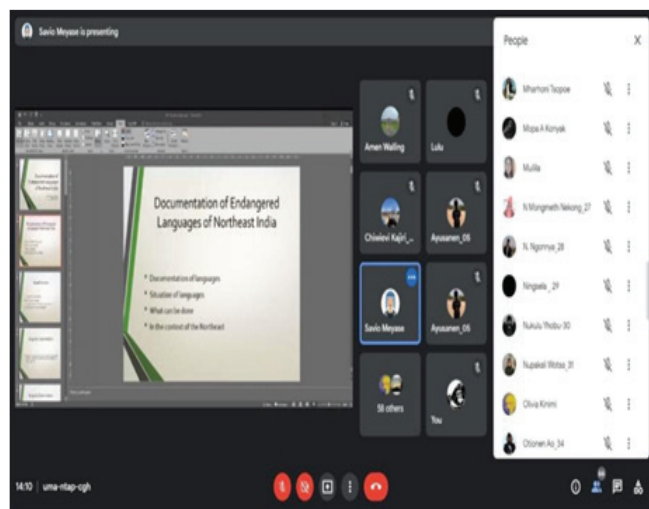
Savio Meyase is presenting

Documentation of Endangered Languages of Northeast India

Documentation of languages
Situation of languages
What can be done
In the context of the Northeast

Amen Walling
Lulu
Chiwievi Kajiri_...
Ayusanen_05
Savio Meyase
Ayusanen_05
58 others
You

People

Mhathoni Tsopoe
Mopa A Konyak
Mulla
N Mongmeth Nekong_27
N. Ngonnye_28
Ningsela _29
Nukulu Yhobu 30
Nupakali Wotsa_31
Olivia Kinimi
Otionen Ao_34

14:10 | uma-ntap-cgh